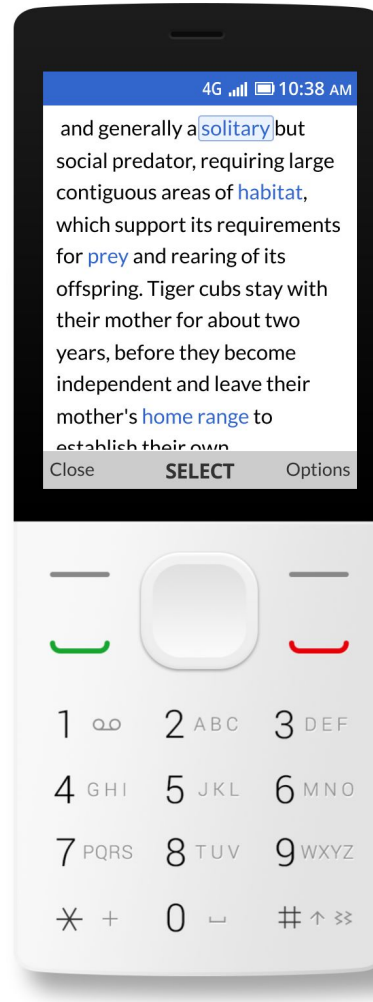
4G 10:38 AM

and generally a solitary but social predator, requiring large contiguous areas of habitat, which support its requirements for prey and rearing of its offspring. Tiger cubs stay with their mother for about two years, before they become independent and leave their mother's home range to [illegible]

Close SELECT Options

1 ꝏ 2 ABC 3 DEF
4 GHI 5 JKL 6 MNO
7 PQRS 8 TUV 9 WXYZ
* + 0 ⎵ # ↑